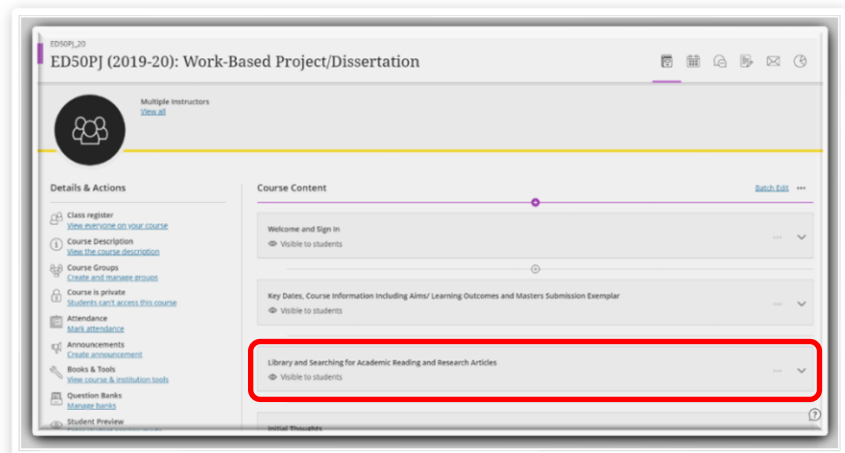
ED50PJ_20

ED50PJ (2019-20): Work-Based Project/Dissertation

Multiple Instructors
View all

Details & Actions

Class register
View everyone on your course

Course Description
View the course description

Course Groups
Create and manage groups

Course is private
Students can't access this course

Attendance
Mark attendance

Announcements
Create announcement

Books & Tools
View course & institution tools

Question Banks
Manage banks

Student Preview

Course Content

Batch Edit

Welcome and Sign In
Visible to students

Key Dates, Course Information Including Aims/ Learning Outcomes and Masters Submission Exemplar
Visible to students

Library and Searching for Academic Reading and Research Articles
Visible to students

Initial Thoughts